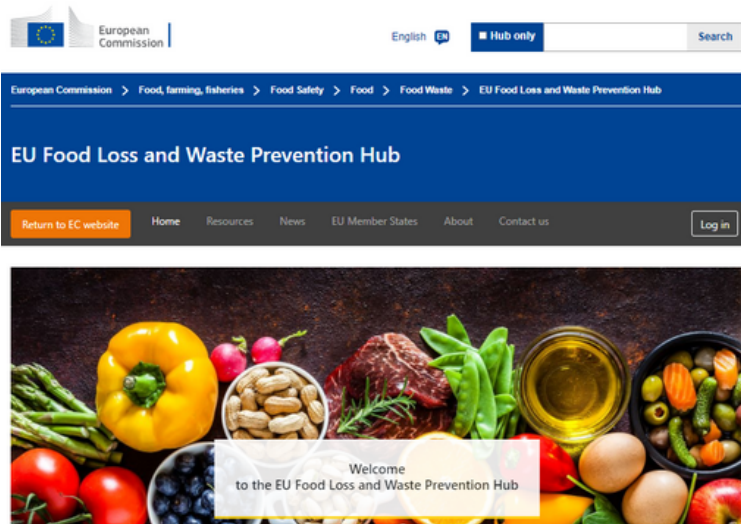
European Commission

English EN

Hub only

Search

European Commission > Food, farming, fisheries > Food Safety > Food > Food Waste > EU Food Loss and Waste Prevention Hub

EU Food Loss and Waste Prevention Hub

Return to EC website

Home

Resources

News

EU Member States

About

Contact us

Log in

Welcome
to the EU Food Loss and Waste Prevention Hub